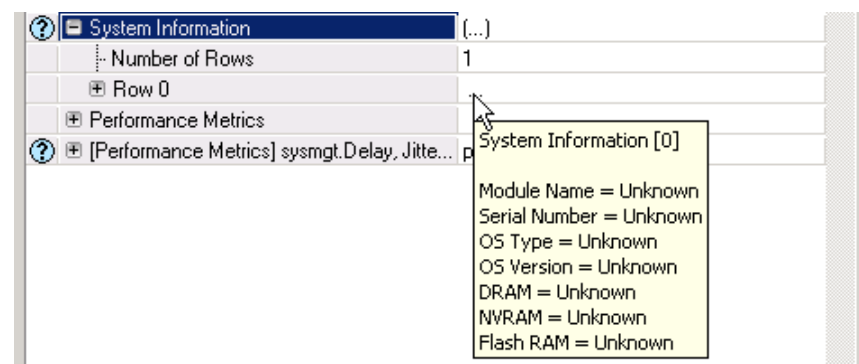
? System Information | (...)
Number of Rows | 1
Row 0 | ...
Performance Metrics
? [Performance Metrics] sysmgt.Delay, Jitte... | p

System Information [0]

Module Name = Unknown
Serial Number = Unknown
OS Type = Unknown
OS Version = Unknown
DRAM = Unknown
NVRAM = Unknown
Flash RAM = Unknown